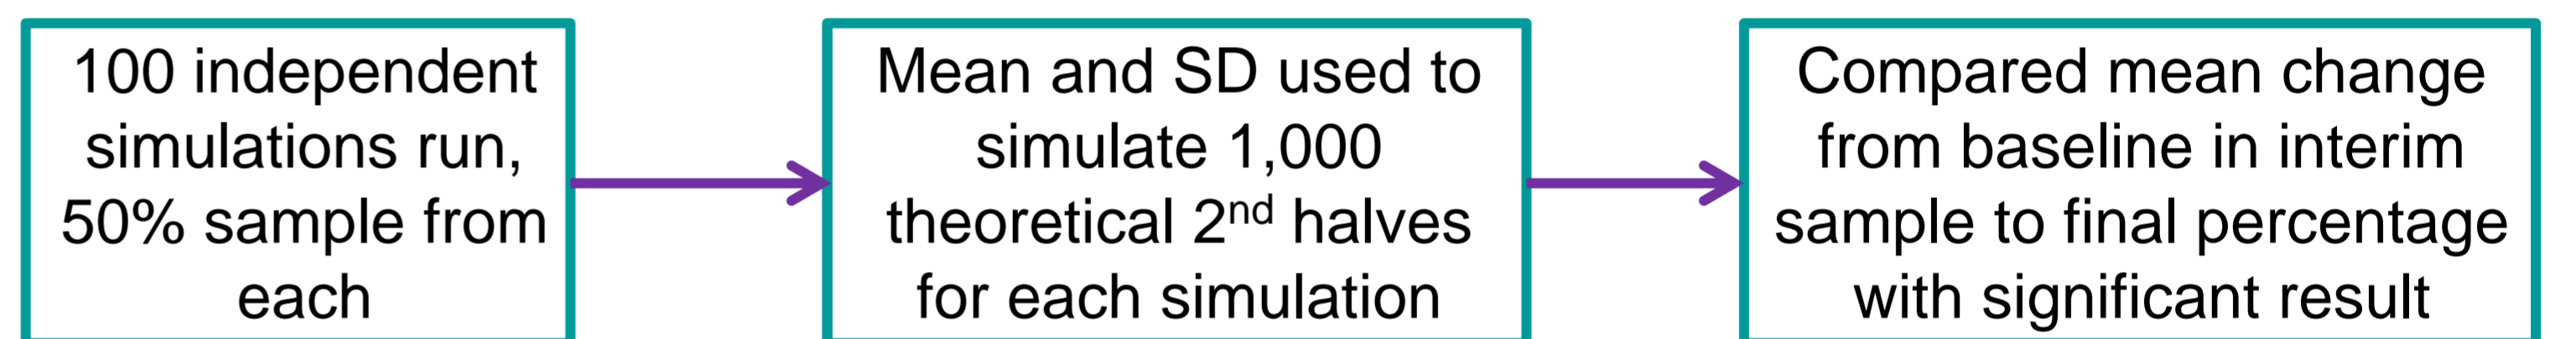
100 independent simulations run, 50% sample from each

Mean and SD used to simulate 1,000 theoretical 2$^{nd}$ halves for each simulation

Compared mean change from baseline in interim sample to final percentage with significant result